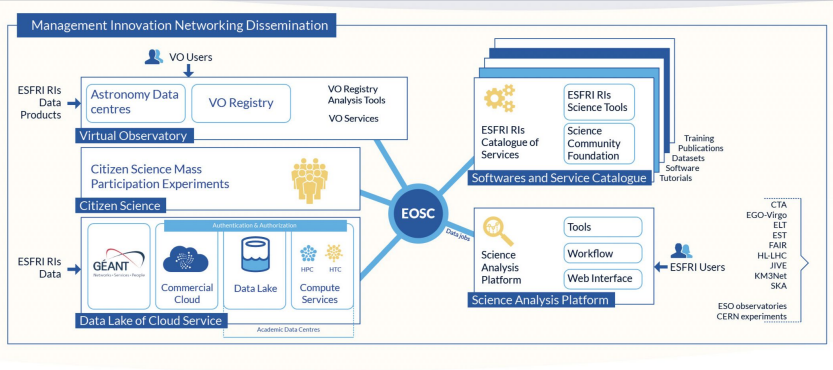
Management Innovation Networking Dissemination

VO Users

ESFRI RIs Data Products

Astronomy Data centres

VO Registry

VO Registry Analysis Tools

VO Services

Virtual Observatory

Citizen Science Mass Participation Experiments

Citizen Science

ESFRI RIs Data

Authentication & Authorization

GÉANT Networks • Services • People

Commercial Cloud

Data Lake

HPC HTC

Compute Services

Data Lake of Cloud Service

Academic Data Centres

EOSC

Data jobs

ESFRI RIs Catalogue of Services

ESFRI RIs Science Tools

Science Community Foundation

Training
Publications
Datasets
Software
Tutorials

Softwares and Service Catalogue

Science Analysis Platform

Tools

Workflow

Web Interface

Science Analysis Platform

ESFRI Users

CTA
EGO-Virgo
ELT
EST
FAIR
HL-LHC
JIVE
KM3Net
SKA

ESO observatories
CERN experiments